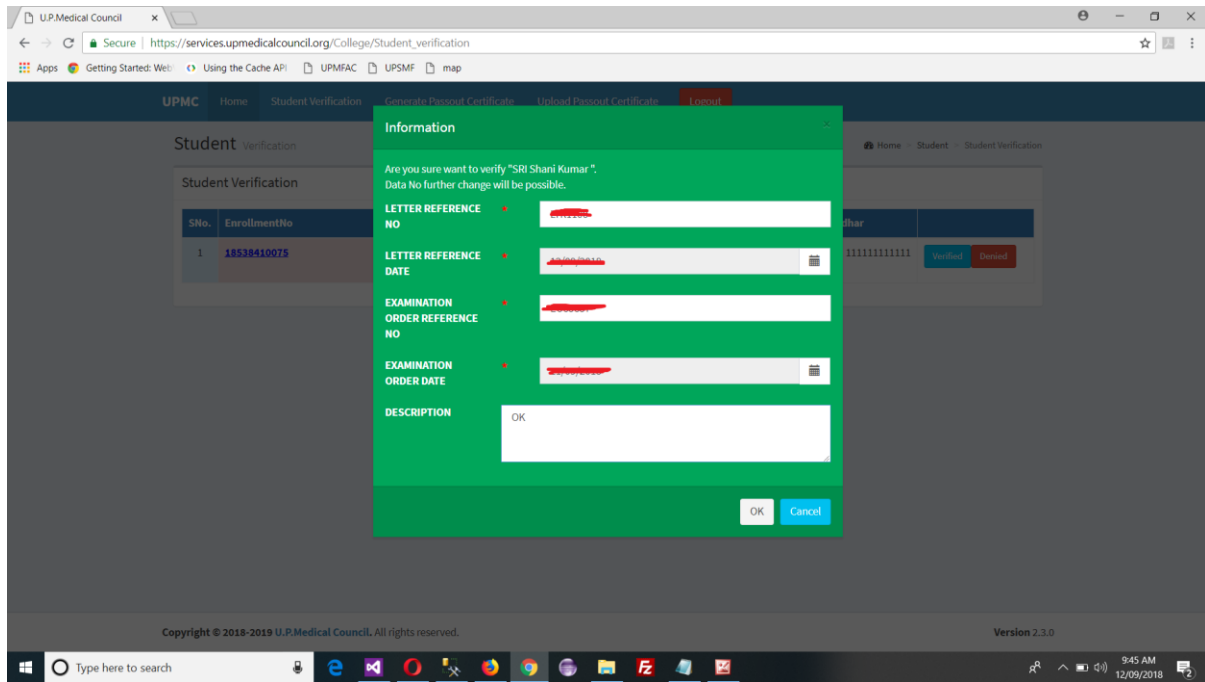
U.P.Medical Council ×

Secure | https://services.upmedicalcouncil.org/College/Student_verification

Apps Getting Started: Web Using the Cache API UPMFAC UPSMF map

UPMC Home Student Verification Generate Passout Certificate Upload Passout Certificate Logout

Student Verification

Home > Student > Student Verification

Student Verification

| SNo. | EnrollmentNo | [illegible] | Adhar | |
|---|---|---|---|---|
| 1 | 18538410075 | | 111111111111 | Verified Denied |

Information ×

Are you sure want to verify "SRI Shani Kumar ". Data No further change will be possible.

LETTER REFERENCE NO * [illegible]

LETTER REFERENCE DATE * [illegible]

EXAMINATION ORDER REFERENCE NO * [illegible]

EXAMINATION ORDER DATE * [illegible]

DESCRIPTION OK

OK Cancel

Copyright © 2018-2019 U.P.Medical Council. All rights reserved.

Version 2.3.0

Type here to search

9:45 AM 12/09/2018